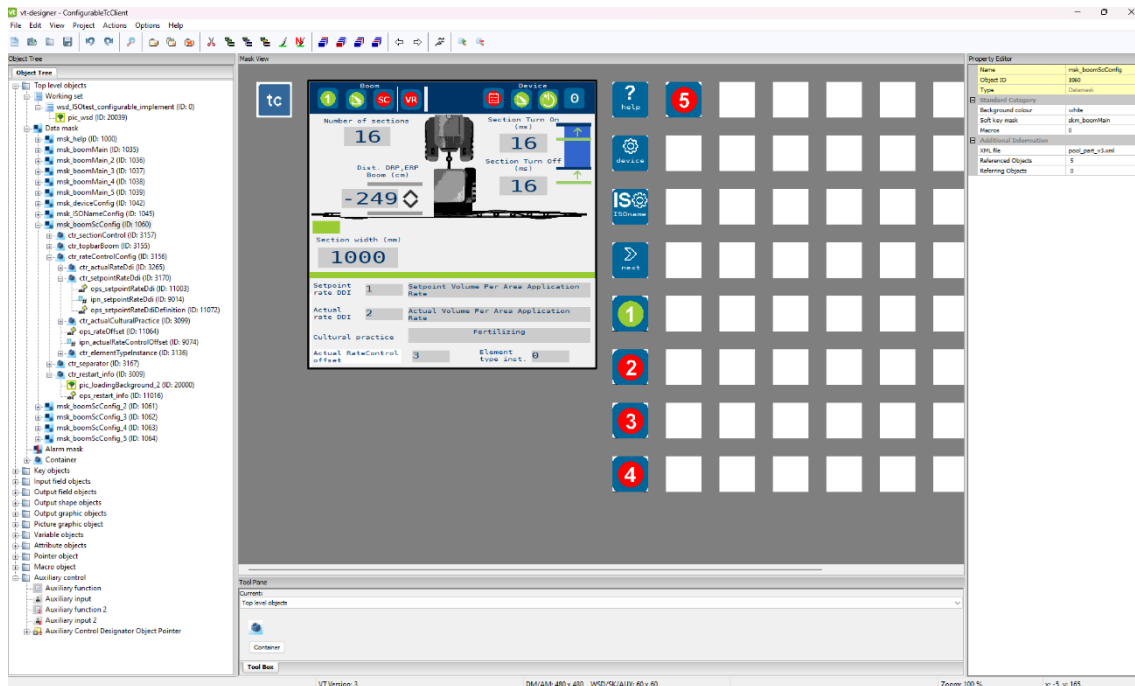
vt-designer - ConfigurableTcClient

File Edit View Project Actions Options Help

Object Tree

Object Tree

Top level objects
Working set
wsd_ISOtest_configurable_implement (ID: 0)
pic_wsd (ID: 20039)
Data mask
msk_help (ID: 1000)
msk_boomMain (ID: 1035)
msk_boomMain_2 (ID: 1036)
msk_boomMain_3 (ID: 1037)
msk_boomMain_4 (ID: 1038)
msk_boomMain_5 (ID: 1039)
msk_deviceConfig (ID: 1042)
msk_ISONameConfig (ID: 1045)
msk_boomScConfig (ID: 1060)
ctr_sectionControl (ID: 3157)
ctr_topbarBoom (ID: 3155)
ctr_rateControlConfig (ID: 3156)
ctr_actualRateDdi (ID: 3265)
ctr_setpointRateDdi (ID: 3170)
ops_setpointRateDdi (ID: 11003)
ipn_setpointRateDdi (ID: 9014)
ops_setpointRateDdiDefinition (ID: 11072)
ctr_actualCulturalPractice (ID: 3099)
ops_rateOffset (ID: 11064)
ipn_actualRateControlOffset (ID: 9074)
ctr_elementTypeInstance (ID: 3136)
ctr_separator (ID: 3167)
ctr_restart_info (ID: 3009)
pic_loadingBackground_2 (ID: 20000)
ops_restart_info (ID: 11016)
msk_boomScConfig_2 (ID: 1061)
msk_boomScConfig_3 (ID: 1062)
msk_boomScConfig_4 (ID: 1063)
msk_boomScConfig_5 (ID: 1064)
Alarm mask
Container
Key objects
Input field objects
Output field objects
Output shape objects
Output graphic objects
Picture graphic object
Variable objects
Attribute objects
Pointer object
Macro object
Auxiliary control
Auxiliary function
Auxiliary input
Auxiliary function 2
Auxiliary input 2
Auxiliary Control Designator Object Pointer

Mask View

tc

Boom
SC VR
Device
0

Number of sections
16
Section Turn On (ms)
16
Section Turn Off (ms)
16
Dist. DRP,ERP Boom (cm)
-249
Section width (mm)
1000

| Setpoint rate DDI | 1 | Setpoint Volume Per Area Application Rate |
|---|---|---|
| Actual rate DDI | 2 | Actual Volume Per Area Application Rate |
| Cultural practice | | Fertilizing |
| Actual RateControl offset | 3 | Element type inst. 0 |

help
device
ISO
ISOname
next
1
2
3
4
5

Property Editor

| Name | msk_boomScConfig |
|---|---|
| Object ID | 1060 |
| Type | Datamask |
| Standard Category | |
| Background colour | white |
| Soft key mask | skm_boomMain |
| Macros | 0 |
| Additional Information | |
| XML file | pool_part_v3.xml |
| Referenced Objects | 5 |
| Referring Objects | 0 |

Tool Pane
Current:
Top level objects
Container
Tool Box

VT Version: 3   DM/AM: 480 x 480   WSD/SK/AUX: 60 x 60   Zoom: 100 %   x: -5, y: 165